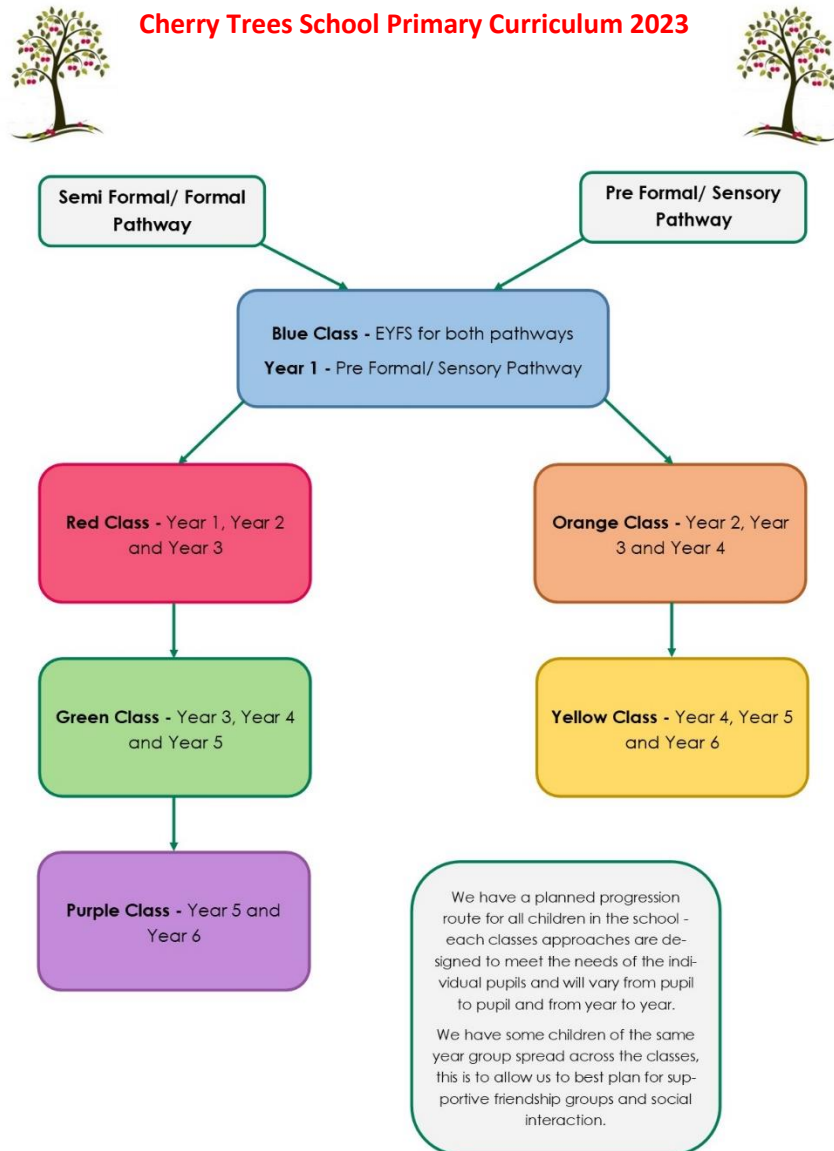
Cherry Trees School Primary Curriculum 2023

Semi Formal/ Formal Pathway

Pre Formal/ Sensory Pathway

Blue Class - EYFS for both pathways

Year 1 - Pre Formal/ Sensory Pathway

Red Class - Year 1, Year 2 and Year 3

Orange Class - Year 2, Year 3 and Year 4

Green Class - Year 3, Year 4 and Year 5

Yellow Class - Year 4, Year 5 and Year 6

Purple Class - Year 5 and Year 6

We have a planned progression route for all children in the school - each classes approaches are designed to meet the needs of the individual pupils and will vary from pupil to pupil and from year to year.

We have some children of the same year group spread across the classes, this is to allow us to best plan for supportive friendship groups and social interaction.